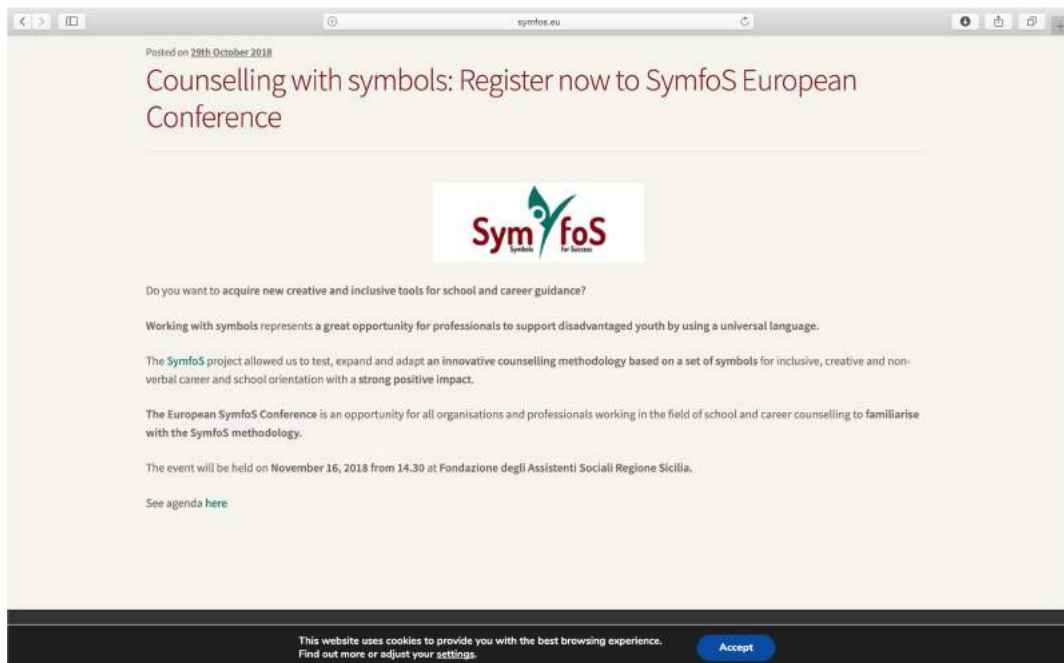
symfos.eu

Posted on 29th October 2018

Counselling with symbols: Register now to SymfoS European Conference

SymfoS
Symbols for Success

Do you want to acquire new creative and inclusive tools for school and career guidance?

Working with symbols represents a great opportunity for professionals to support disadvantaged youth by using a universal language.

The SymfoS project allowed us to test, expand and adapt an innovative counselling methodology based on a set of symbols for inclusive, creative and non-verbal career and school orientation with a strong positive impact.

The European SymfoS Conference is an opportunity for all organisations and professionals working in the field of school and career counselling to familiarise with the SymfoS methodology.

The event will be held on November 16, 2018 from 14.30 at Fondazione degli Assistenti Sociali Regione Sicilia.

See agenda here

This website uses cookies to provide you with the best browsing experience. Find out more or adjust your settings.

Accept